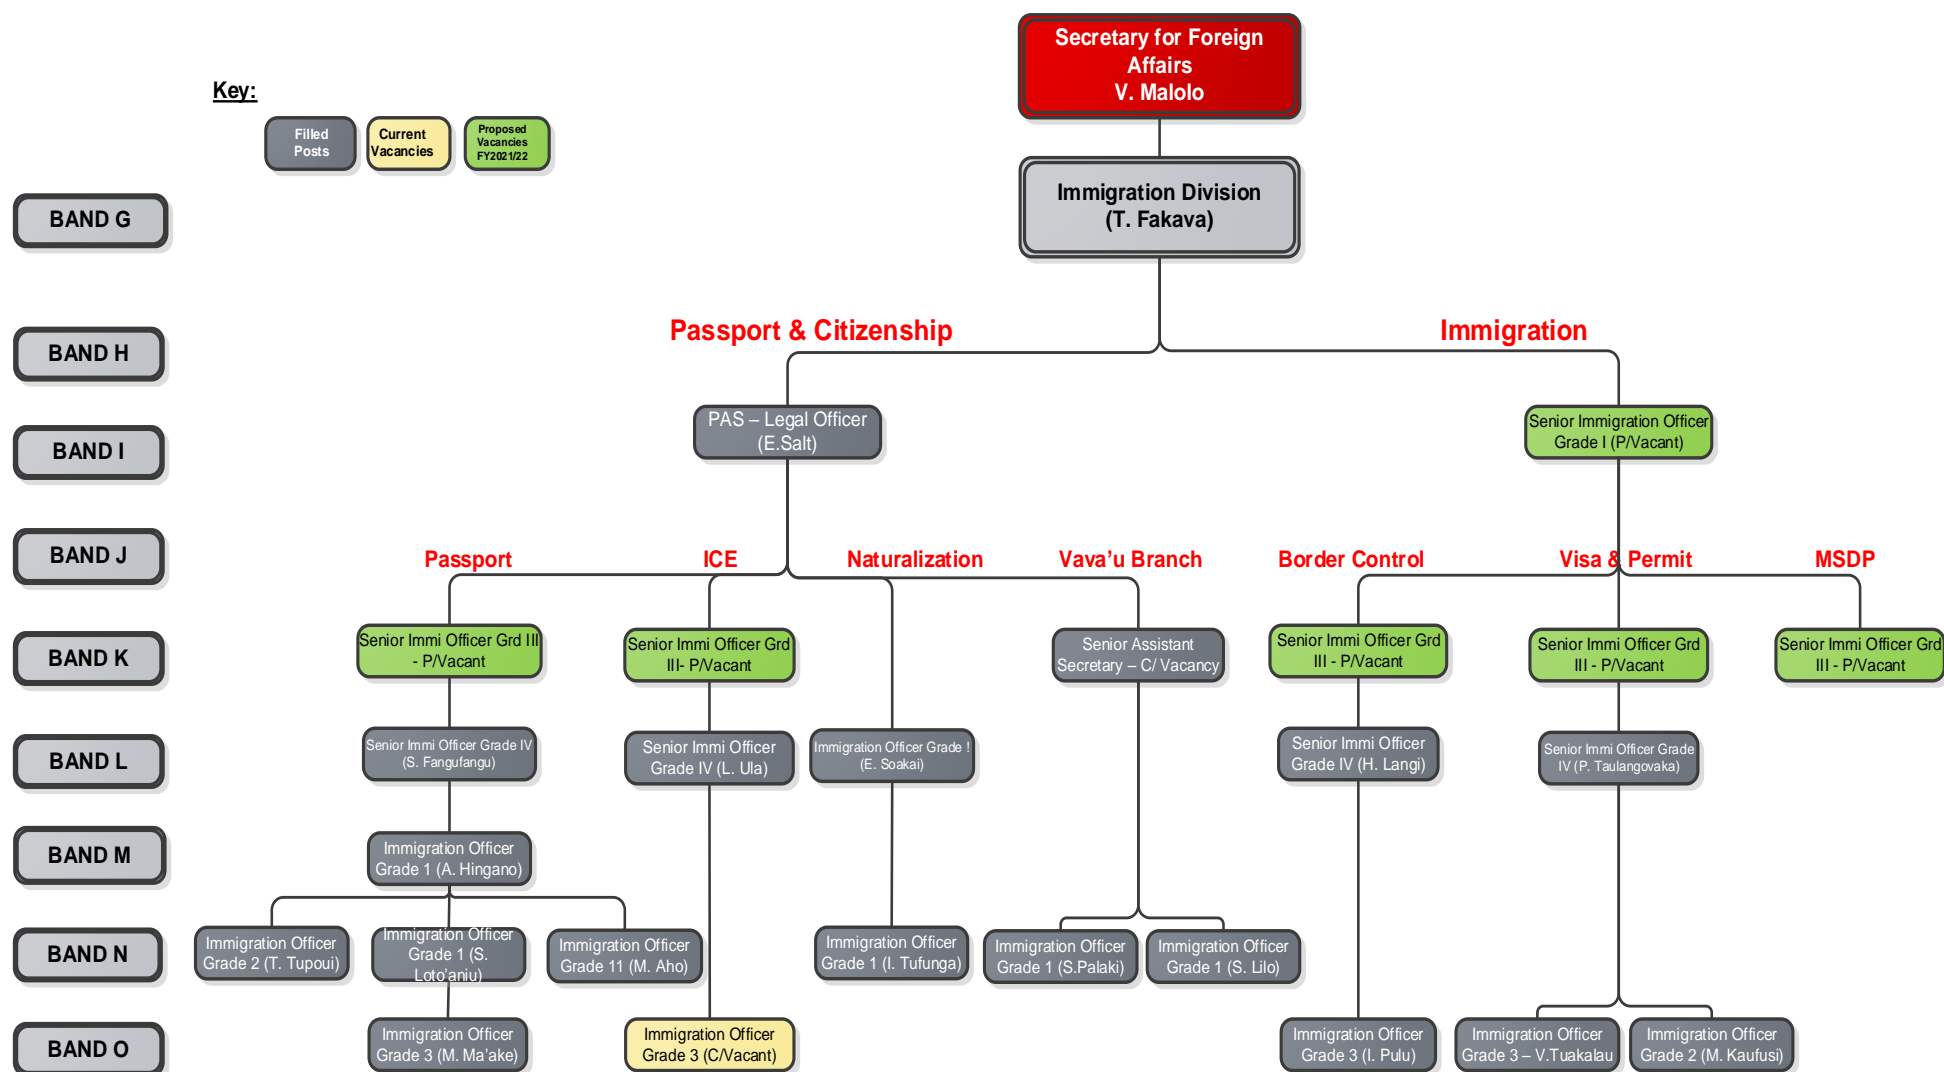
Key:

Filled Posts

Current Vacancies

Proposed Vacancies FY2021/22

Secretary for Foreign Affairs
V. Malolo

Immigration Division
(T. Fakava)

BAND G

BAND H

BAND I

BAND J

BAND K

BAND L

BAND M

BAND N

BAND O

Passport & Citizenship

Immigration

PAS – Legal Officer
(E.Salt)

Senior Immigration Officer Grade I (P/Vacant)

Passport

ICE

Naturalization

Vava'u Branch

Border Control

Visa & Permit

MSDP

Senior Immi Officer Grd III - P/Vacant

Senior Immi Officer Grd III- P/Vacant

Senior Assistant Secretary – C/ Vacancy

Senior Immi Officer Grd III - P/Vacant

Senior Immi Officer Grd III - P/Vacant

Senior Immi Officer Grd III - P/Vacant

Senior Immi Officer Grade IV (S. Fangufangu)

Senior Immi Officer Grade IV (L. Ula)

Immigration Officer Grade ! (E. Soakai)

Senior Immi Officer Grade IV (H. Langi)

Senior Immi Officer Grade IV (P. Taulangovaka)

Immigration Officer Grade 1 (A. Hingano)

Immigration Officer Grade 2 (T. Tupoui)

Immigration Officer Grade 1 (S. Loto'aniu)

Immigration Officer Grade 11 (M. Aho)

Immigration Officer Grade 1 (I. Tufunga)

Immigration Officer Grade 1 (S.Palaki)

Immigration Officer Grade 1 (S. Lilo)

Immigration Officer Grade 3 (M. Ma'ake)

Immigration Officer Grade 3 (C/Vacant)

Immigration Officer Grade 3 (I. Pulu)

Immigration Officer Grade 3 – V.Tuakalau

Immigration Officer Grade 2 (M. Kaufusi)